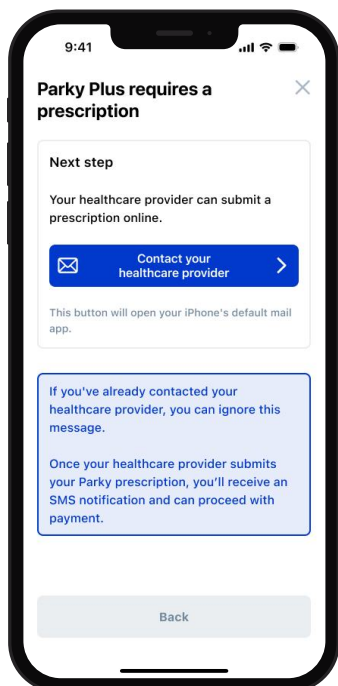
9:41

Parky Plus requires a prescription

Next step

Your healthcare provider can submit a prescription online.

Contact your healthcare provider

This button will open your iPhone's default mail app.

If you've already contacted your healthcare provider, you can ignore this message.

Once your healthcare provider submits your Parky prescription, you'll receive an SMS notification and can proceed with payment.

Back